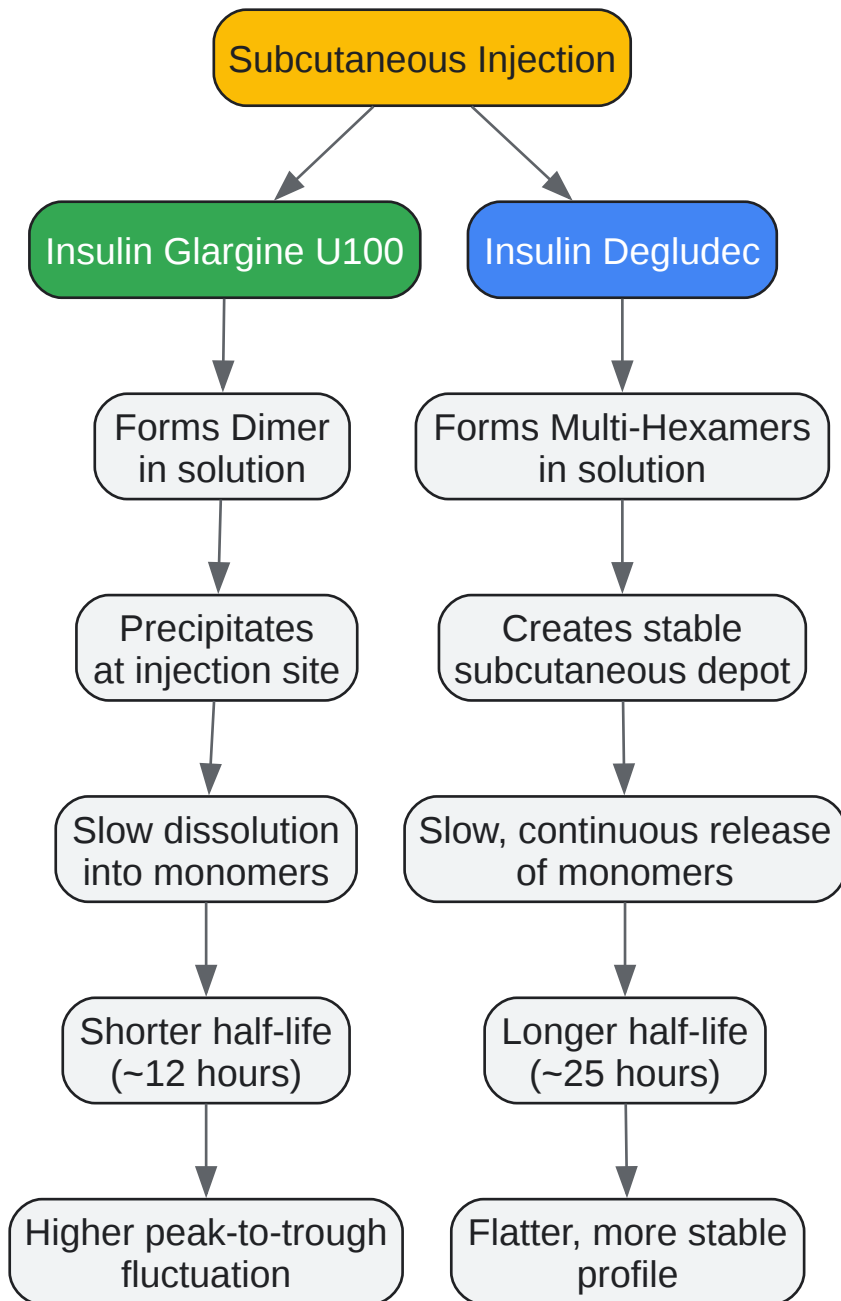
Subcutaneous Injection

Insulin Glargine U100

Forms Dimer in solution

Precipitates at injection site

Slow dissolution into monomers

Shorter half-life (~12 hours)

Higher peak-to-trough fluctuation

Insulin Degludec

Forms Multi-Hexamers in solution

Creates stable subcutaneous depot

Slow, continuous release of monomers

Longer half-life (~25 hours)

Flatter, more stable profile